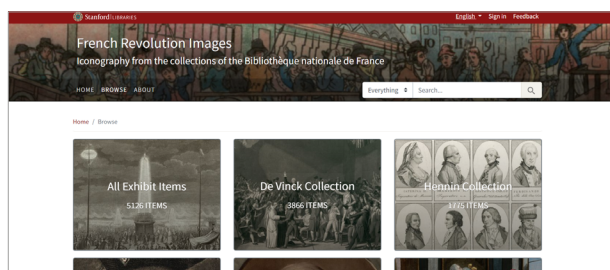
Stanford LIBRARIES

English ▾ Sign in Feedback

French Revolution Images

Iconography from the collections of the Bibliothèque nationale de France

HOME BROWSE ABOUT

Everything

Search...

Home / Browse

All Exhibit Items

5126 ITEMS

De Vinck Collection

3866 ITEMS

Hennin Collection

1775 ITEMS